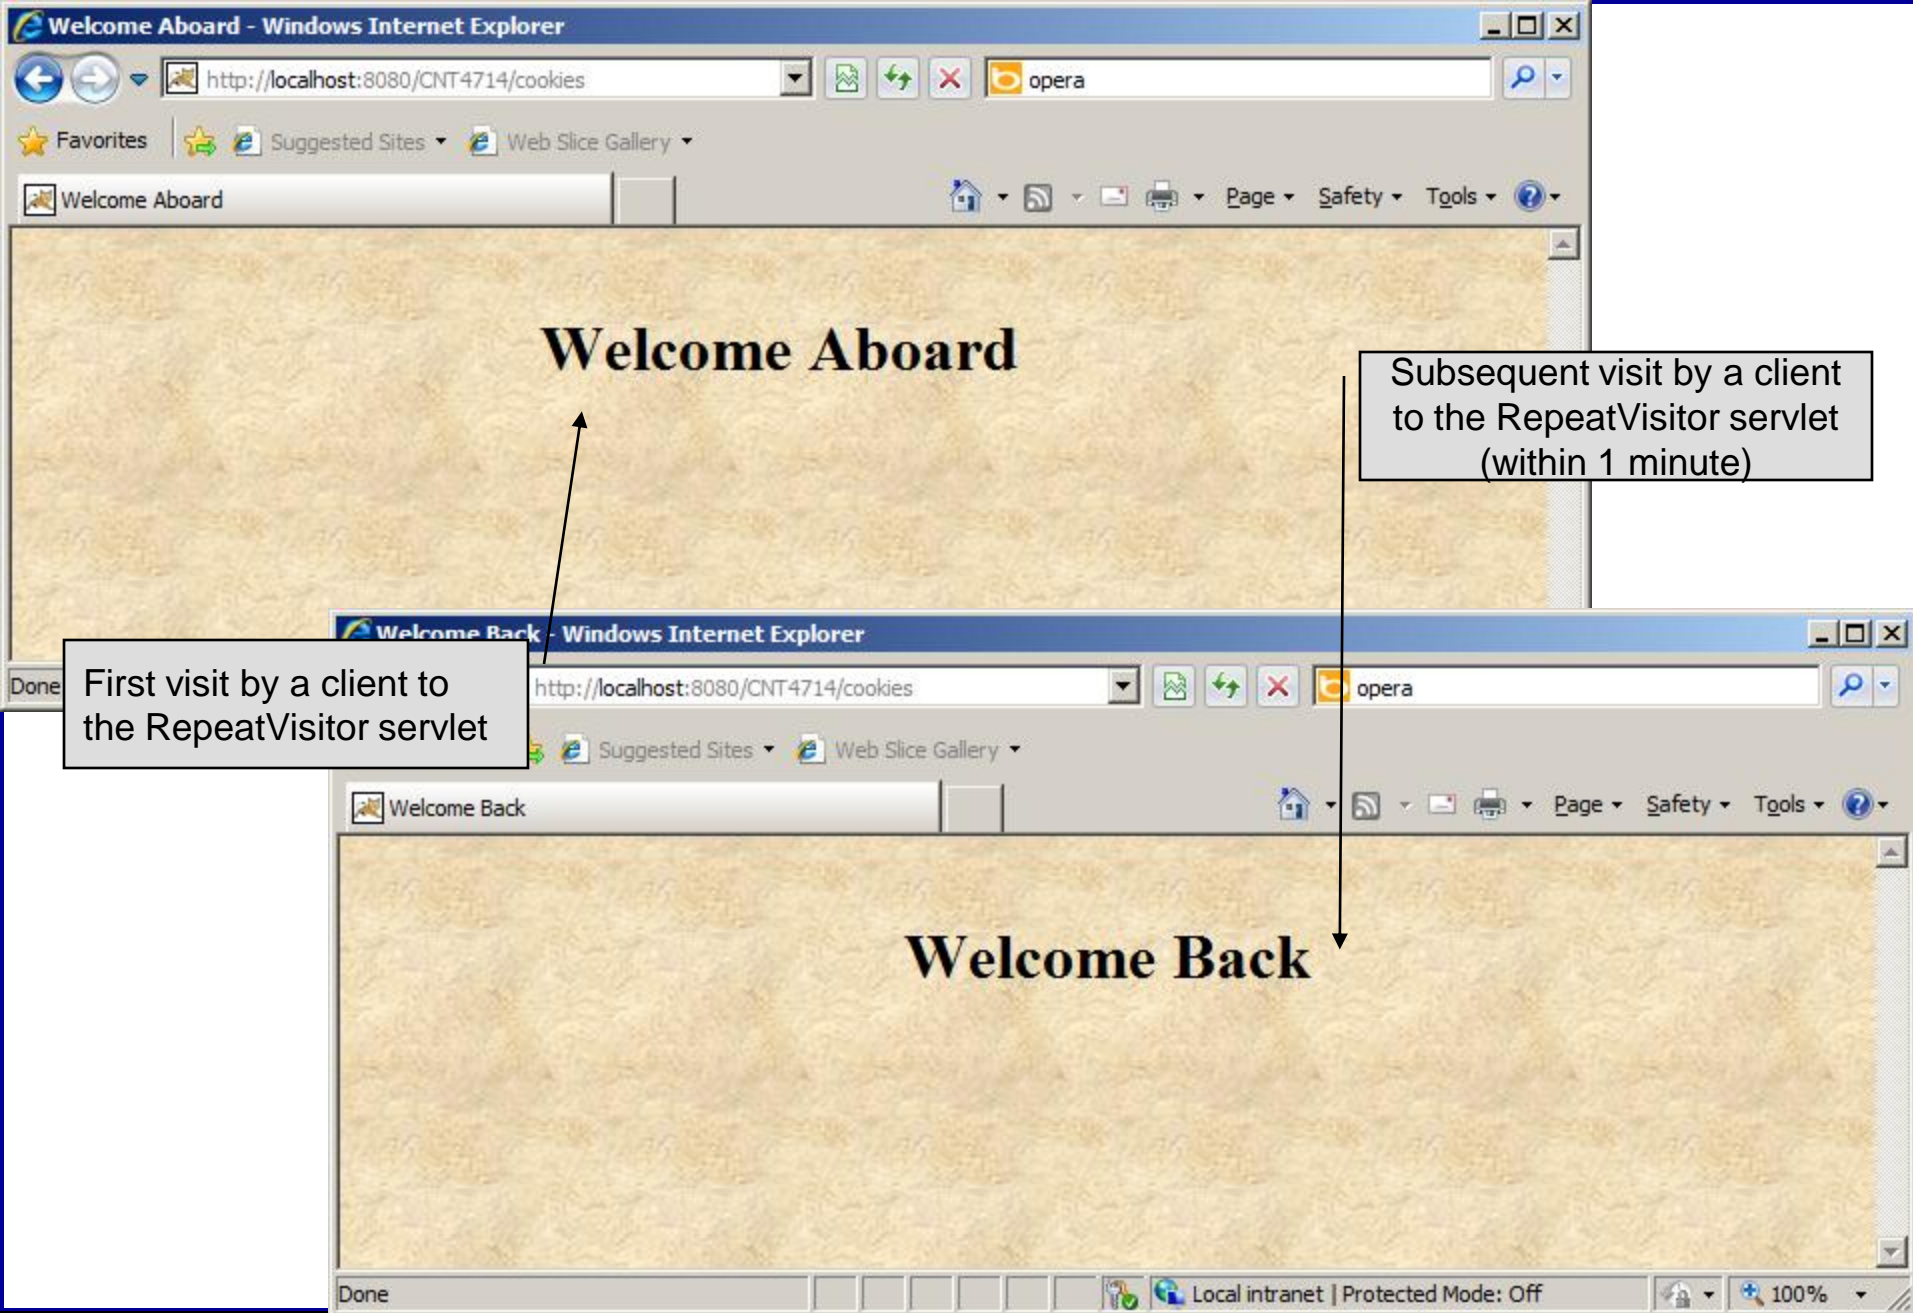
Welcome Aboard - Windows Internet Explorer

http://localhost:8080/CNT4714/cookies

opera

Favorites

Suggested Sites

Web Slice Gallery

Welcome Aboard

Page

Safety

Tools

Welcome Aboard

Subsequent visit by a client to the RepeatVisitor servlet (within 1 minute)

Welcome Back - Windows Internet Explorer

Done

First visit by a client to the RepeatVisitor servlet

http://localhost:8080/CNT4714/cookies

opera

Suggested Sites

Web Slice Gallery

Welcome Back

Page

Safety

Tools

Welcome Back

Done

Local intranet | Protected Mode: Off

100%